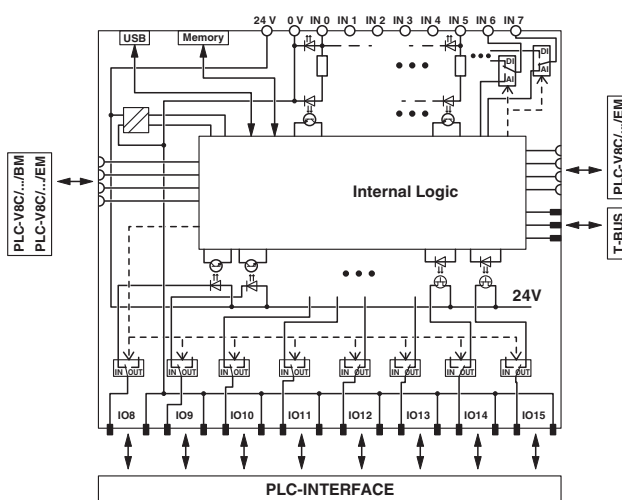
24 V 0 V IN 0 IN 1 IN 2 IN 3 IN 4 IN 5 IN 6 IN 7

USB

Memory

DI

AI

DI

AI

PLC-V8C/.../BM
PLC-V8C/.../EM

Internal Logic

PLC-V8C/.../EM

T-BUS

24V

IN OUT
IN OUT
IN OUT
IN OUT
IN OUT
IN OUT
IN OUT
IN OUT

IO8 IO9 IO10 IO11 IO12 IO13 IO14 IO15

PLC-INTERFACE